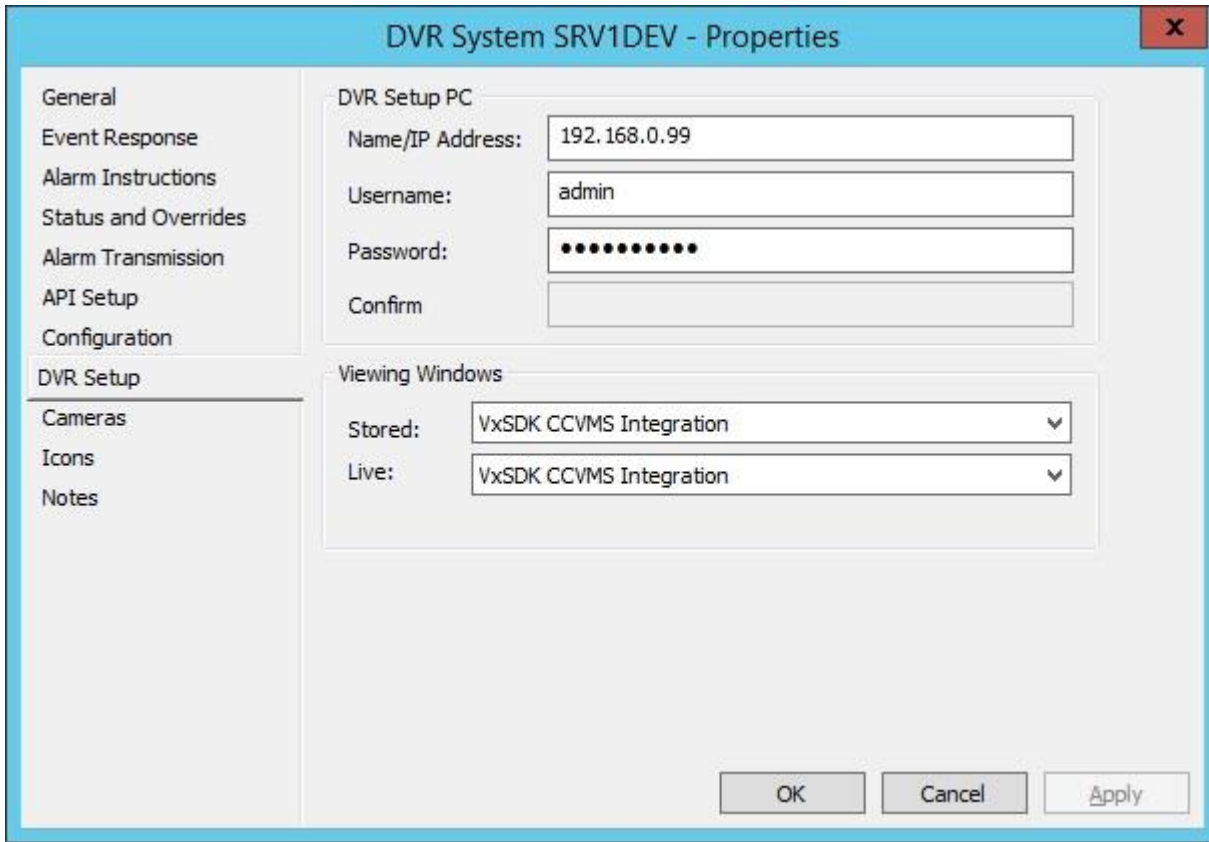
DVR System SRV1DEV - Properties

x

General
Event Response
Alarm Instructions
Status and Overrides
Alarm Transmission
API Setup
Configuration
DVR Setup
Cameras
Icons
Notes

DVR Setup PC

Name/IP Address: 192.168.0.99

Username: admin

Password: •••••••••••

Confirm

Viewing Windows

Stored: VxSDK CCVMS Integration

Live: VxSDK CCVMS Integration

OK

Cancel

Apply